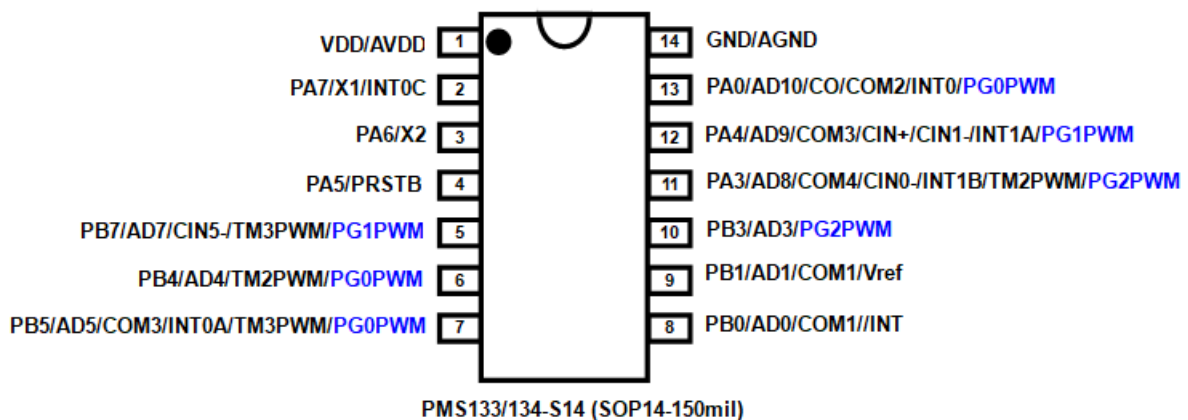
VDD/AVDD 1
PA7/X1/INT0C 2
PA6/X2 3
PA5/PRSTB 4
PB7/AD7/CIN5-/TM3PWM/PG1PWM 5
PB4/AD4/TM2PWM/PG0PWM 6
PB5/AD5/COM3/INT0A/TM3PWM/PG0PWM 7

14 GND/AGND
13 PA0/AD10/CO/COM2/INT0/PG0PWM
12 PA4/AD9/COM3/CIN+/CIN1-/INT1A/PG1PWM
11 PA3/AD8/COM4/CIN0-/INT1B/TM2PWM/PG2PWM
10 PB3/AD3/PG2PWM
9 PB1/AD1/COM1/Vref
8 PB0/AD0/COM1//INT

PMS133/134-S14 (SOP14-150mil)